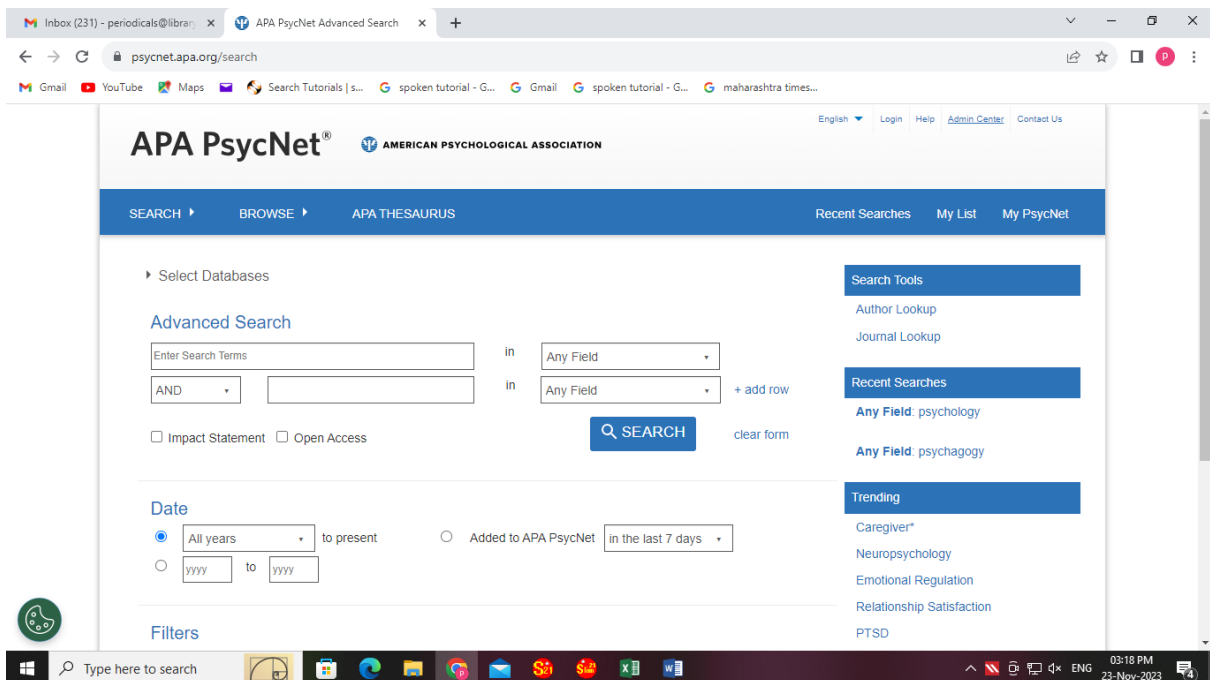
Inbox (231) - periodicals@librar ×
APA PsycNet Advanced Search ×
+

psycnet.apa.org/search

Gmail  YouTube  Maps  Search Tutorials | s...  spoken tutorial - G...  Gmail  spoken tutorial - G...  maharashtra times...

English  Login  Help  Admin Center  Contact Us

APA PsycNet®  AMERICAN PSYCHOLOGICAL ASSOCIATION

SEARCH  BROWSE  APA THESAURUS  Recent Searches  My List  My PsycNet

Select Databases

Advanced Search

Enter Search Terms  in  Any Field
AND  in  Any Field  + add row

Impact Statement  Open Access  SEARCH  clear form

Date

All years  to present  Added to APA PsycNet  in the last 7 days
yyyy  to  yyyy

Filters

Search Tools
Author Lookup
Journal Lookup

Recent Searches
Any Field: psychology
Any Field: psychagogy

Trending
Caregiver*
Neuropsychology
Emotional Regulation
Relationship Satisfaction
PTSD

Type here to search

ENG  03:18 PM  23-Nov-2023  4